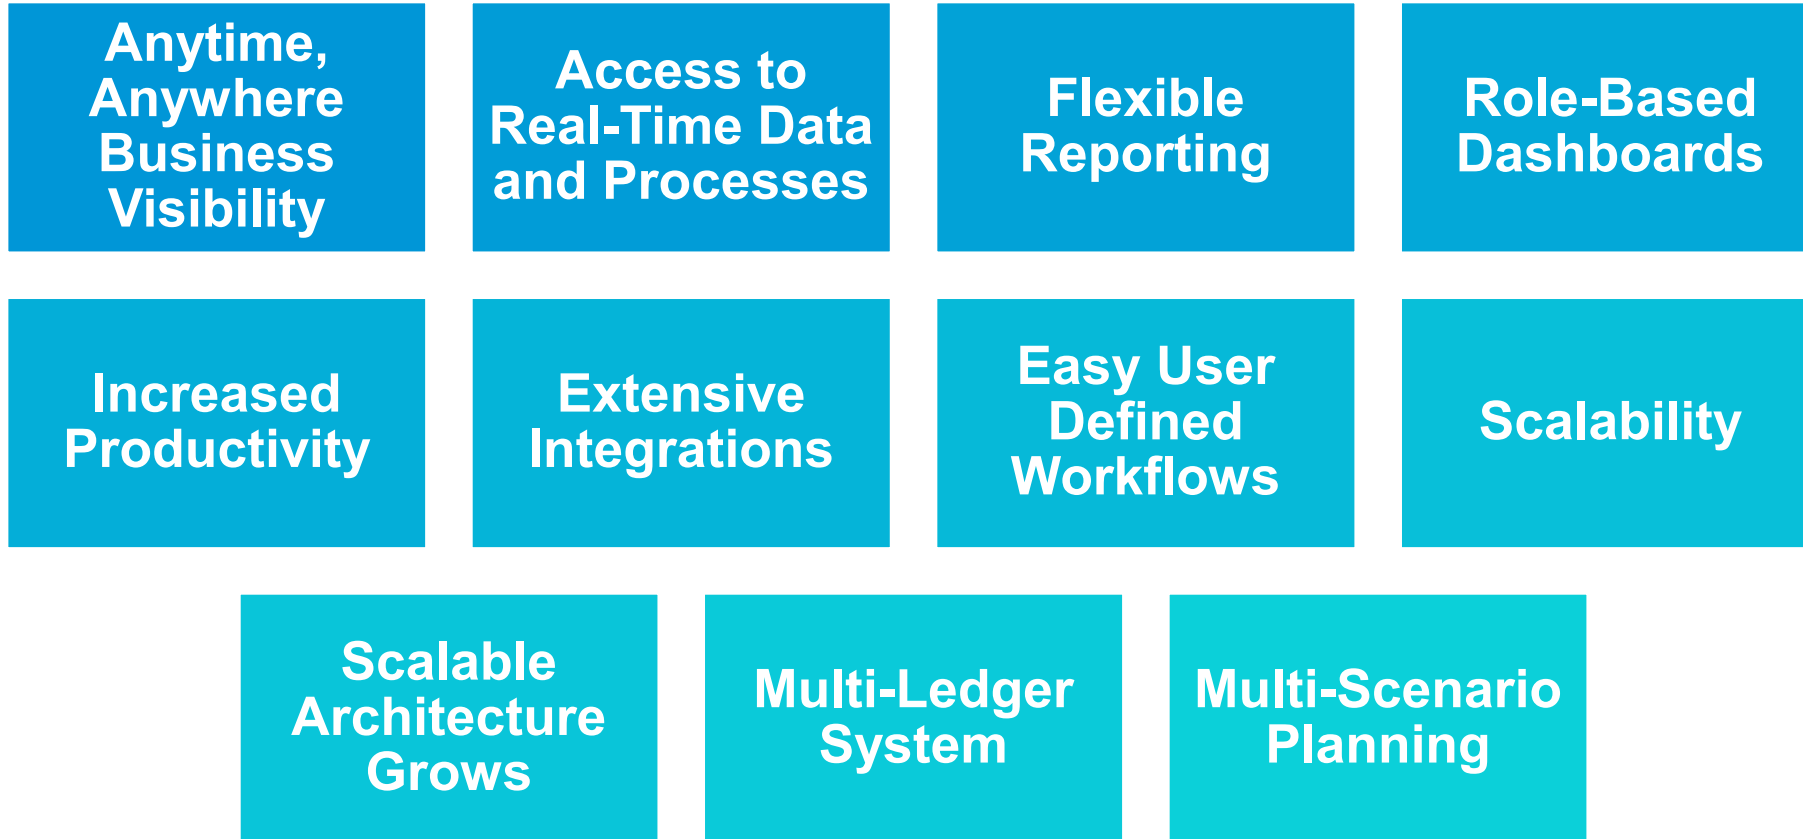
Anytime, Anywhere Business Visibility

Access to Real-Time Data and Processes

Flexible Reporting

Role-Based Dashboards

Increased Productivity

Extensive Integrations

Easy User Defined Workflows

Scalability

Scalable Architecture Grows

Multi-Ledger System

Multi-Scenario Planning